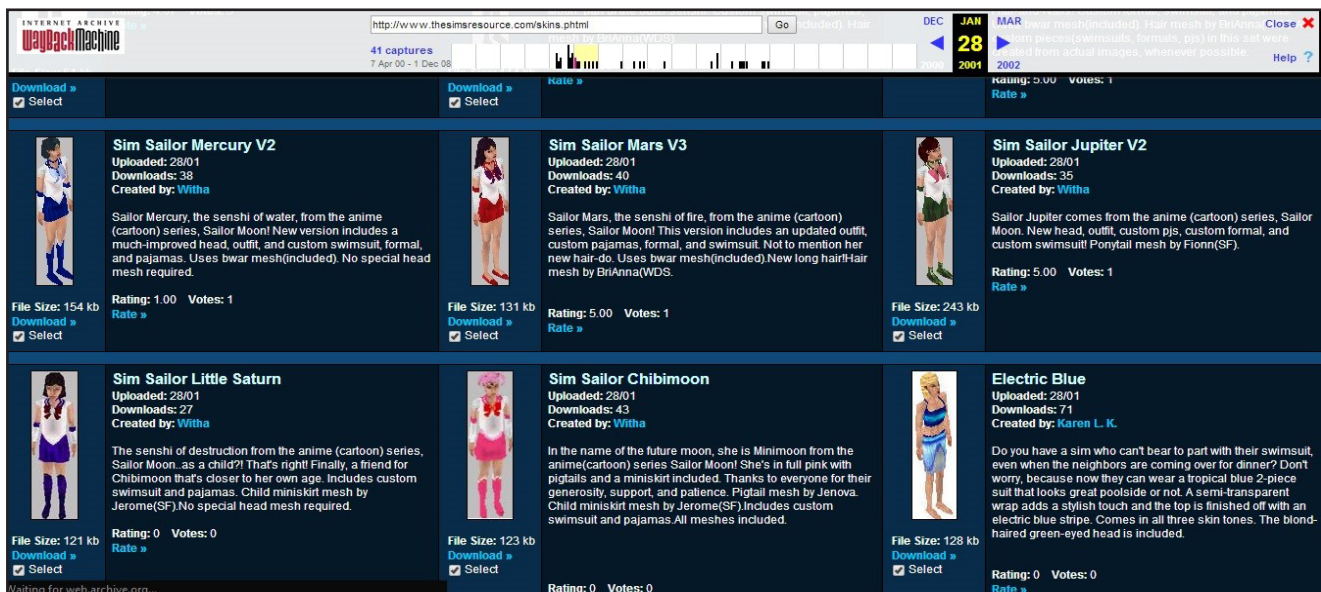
INTERNET ARCHIVE
WaybackMachine

http://www.thesimsresource.com/skins.phtml Go

41 captures
7 Apr 00 - 1 Dec 08

DEC JAN MAR
28
2000 2001 2002

Close ✕
Help ?

Download »
Select

Download »
Select

Rate »

Rating: 5.00 Votes: 1
Rate »

Sim Sailor Mercury V2
Uploaded: 28/01
Downloads: 38
Created by: Witha

Sailor Mercury, the senshi of water, from the anime (cartoon) series, Sailor Moon! New version includes a much-improved head, outfit, and custom swimsuit, formal, and pajamas. Uses bwar mesh(included). No special head mesh required.

File Size: 154 kb
Download »
Select

Rating: 1.00 Votes: 1
Rate »

Sim Sailor Mars V3
Uploaded: 28/01
Downloads: 40
Created by: Witha

Sailor Mars, the senshi of fire, from the anime (cartoon) series, Sailor Moon! This version includes an updated outfit, custom pajamas, formal, and swimsuit. Not to mention her new hair-do. Uses bwar mesh(included).New long hair!Hair mesh by BriAnna(WDS.

File Size: 131 kb
Download »
Select

Rating: 5.00 Votes: 1
Rate »

Sim Sailor Jupiter V2
Uploaded: 28/01
Downloads: 35
Created by: Witha

Sailor Jupiter comes from the anime (cartoon) series, Sailor Moon. New head, outfit, custom pjs, custom formal, and custom swimsuit! Ponytail mesh by Fionn(SF).

Rating: 5.00 Votes: 1
Rate »

File Size: 243 kb
Download »
Select

Sim Sailor Little Saturn
Uploaded: 28/01
Downloads: 27
Created by: Witha

The senshi of destruction from the anime (cartoon) series, Sailor Moon..as a child?! That's right! Finally, a friend for Chibimoon that's closer to her own age. Includes custom swimsuit and pajamas. Child miniskirt mesh by Jerome(SF).No special head mesh required.

File Size: 121 kb
Download »
Select

Rating: 0 Votes: 0
Rate »

Sim Sailor Chibimoon
Uploaded: 28/01
Downloads: 43
Created by: Witha

In the name of the future moon, she is Minimoon from the anime(cartoon) series Sailor Moon! She's in full pink with pigtails and a miniskirt included. Thanks to everyone for their generosity, support, and patience. Pigtail mesh by Jenova. Child miniskirt mesh by Jerome(SF).Includes custom swimsuit and pajamas.All meshes included.

File Size: 123 kb
Download »
Select

Rating: 0 Votes: 0

Electric Blue
Uploaded: 28/01
Downloads: 71
Created by: Karen L. K.

Do you have a sim who can't bear to part with their swimsuit, even when the neighbors are coming over for dinner? Don't worry, because now they can wear a tropical blue 2-piece suit that looks great poolside or not. A semi-transparent wrap adds a stylish touch and the top is finished off with an electric blue stripe. Comes in all three skin tones. The blond-haired green-eyed head is included.

File Size: 128 kb
Download »
Select

Rating: 0 Votes: 0
Rate »

Waiting for web.archive.org...